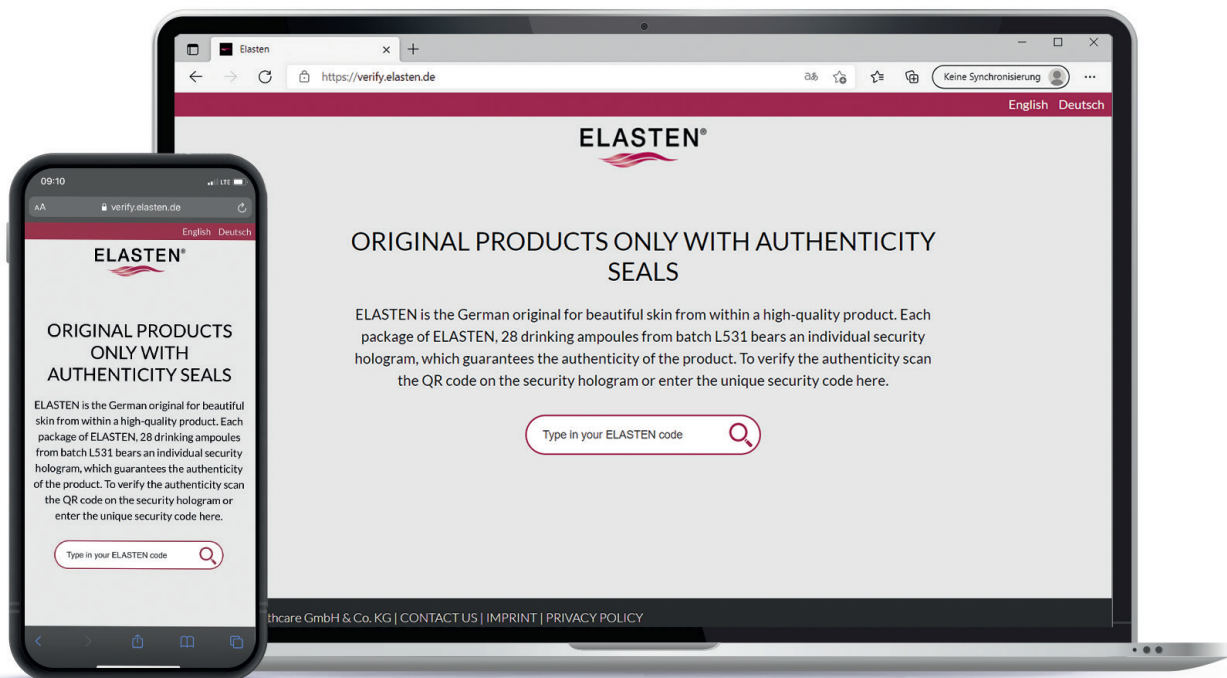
Elasten
https://verify.elasten.de
Keine Synchronisierung
English Deutsch
ELASTEN®

ORIGINAL PRODUCTS ONLY WITH AUTHENTICITY SEALS

ELASTEN is the German original for beautiful skin from within a high-quality product. Each package of ELASTEN, 28 drinking ampoules from batch L531 bears an individual security hologram, which guarantees the authenticity of the product. To verify the authenticity scan the QR code on the security hologram or enter the unique security code here.

Type in your ELASTEN code

thcare GmbH & Co. KG | CONTACT US | IMPRINT | PRIVACY POLICY

09:10
LTE
AA
verify.elasten.de
English Deutsch
ELASTEN®

ORIGINAL PRODUCTS ONLY WITH AUTHENTICITY SEALS

ELASTEN is the German original for beautiful skin from within a high-quality product. Each package of ELASTEN, 28 drinking ampoules from batch L531 bears an individual security hologram, which guarantees the authenticity of the product. To verify the authenticity scan the QR code on the security hologram or enter the unique security code here.

Type in your ELASTEN code